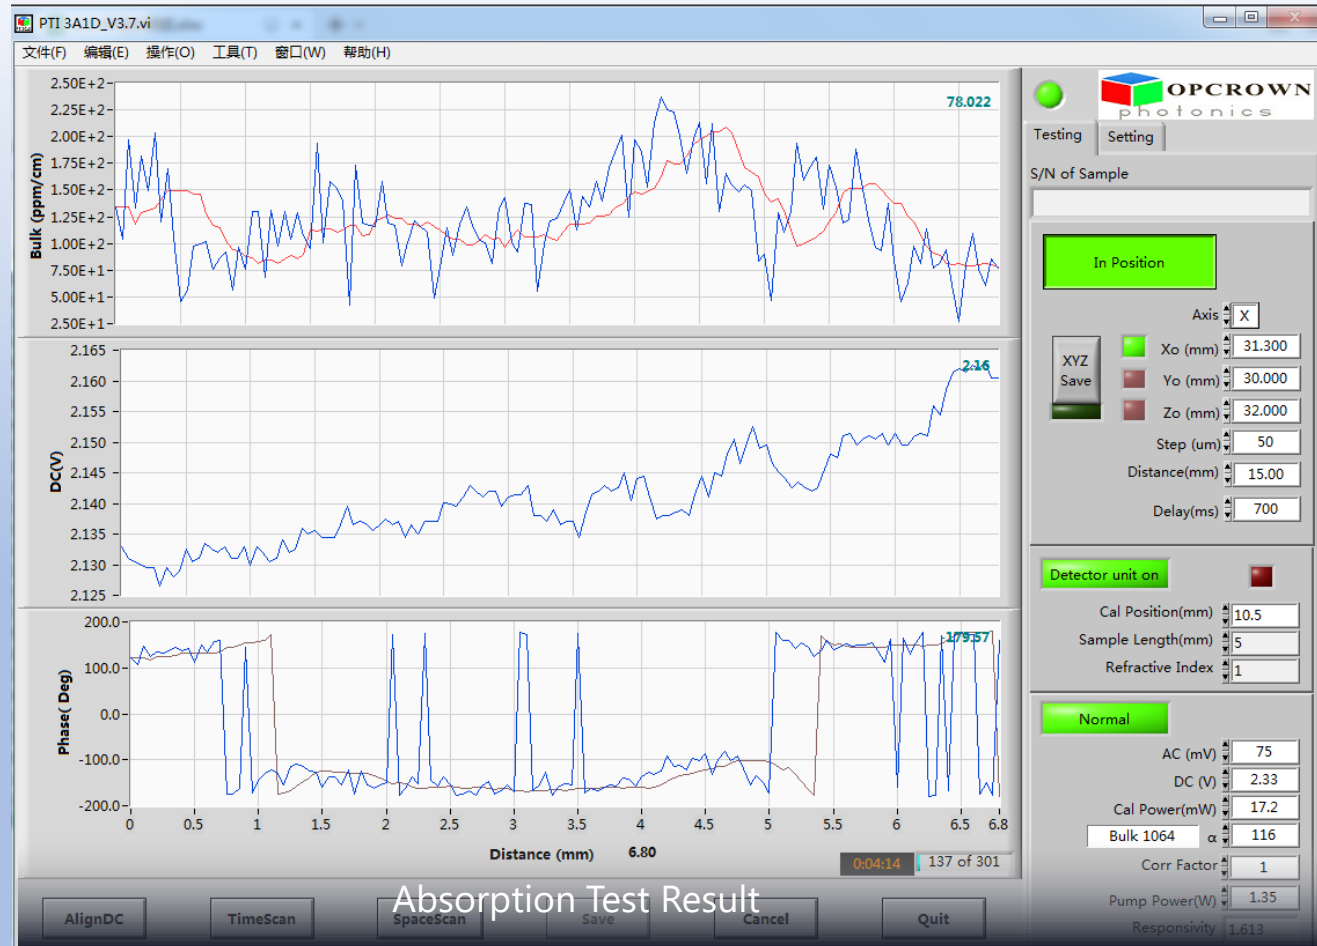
PTI 3A1D_V3.7.vi

文件(F) 编辑(E) 操作(O) 工具(T) 窗口(W) 帮助(H)

2.50E+2
2.25E+2
2.00E+2
1.75E+2
1.50E+2
1.25E+2
1.00E+2
7.50E+1
5.00E+1
2.50E+1
Bulk (ppm/cm)
78.022

2.165
2.160
2.155
2.150
2.145
2.140
2.135
2.130
2.125
DC(V)
2.16

200.0
100.0
0.0
-100.0
-200.0
Phase( Deg)
-179.57

0 0.5 1 1.5 2 2.5 3 3.5 4 4.5 5 5.5 6 6.5 6.8
Distance (mm) 6.80

0:04:14 137 of 301

OPCROWN photonics

Testing Setting

S/N of Sample

In Position

Axis X
XYZ Save
Xo (mm) 31.300
Yo (mm) 30.000
Zo (mm) 32.000
Step (um) 50
Distance(mm) 15.00
Delay(ms) 700

Detector unit on
Cal Position(mm) 10.5
Sample Length(mm) 5
Refractive Index 1

Normal
AC (mV) 75
DC (V) 2.33
Cal Power(mW) 17.2
Bulk 1064 α 116
Corr Factor 1
Pump Power(W) 1.35
Responsivity 1.613

AlignDC TimeScan SpaceScan Save Cancel Quit

Absorption Test Result